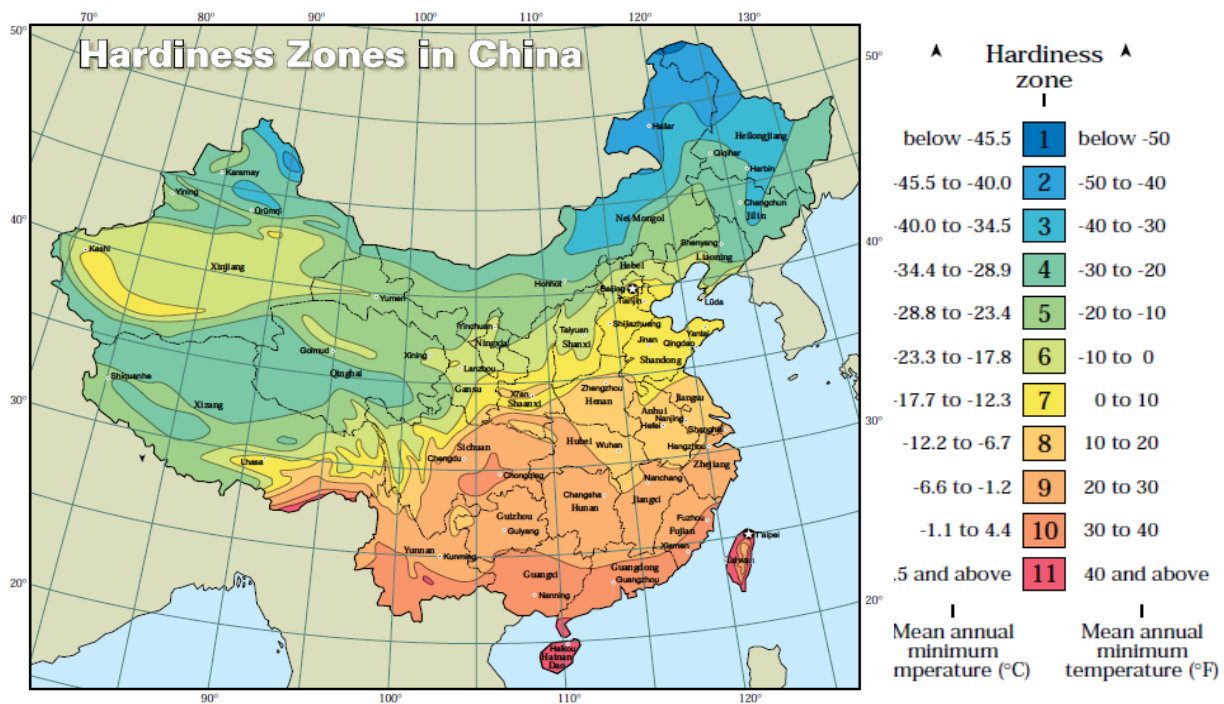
Hardiness Zones in China

70° 80° 90° 100° 110° 120° 130°
50° 40° 30° 20°

Karamay
Yining
Ürümqi
Kashi
Xinjiang
Yumen
Golmud
Qinghai
Xining
Shiquanhe
Xizang
Lhasa
Hailar
Heilongjiang
Qiqihar
Harbin
Changchun
Jilin
Nei Mongol
Shenyang
Liaoning
Hohhot
Hebei
Beijing
Tianjin
Lüda
Yinchuan
Ningxia
Taiyuan
Shanxi
Shijiazhuang
Jinan
Qingdao
Yantai
Shandong
Lanzhou
Gansu
Xi'an
Shaanxi
Zhengzhou
Henan
Anhui
Hefei
Nanjing
Jiangsu
Shanghai
Hangzhou
Zhejiang
Sichuan
Chengdu
Hubei
Wuhan
Chongqing
Nanchang
Changsha
Hunan
Jiangxi
Guizhou
Guiyang
Fuzhou
Fujian
Xiamen
Taipei
Taiwan
Yunnan
Kunming
Guangxi
Nanning
Guangdong
Guangzhou
Haikou
Hainan Dao

90° 100° 110° 120°

Hardiness zone

| Mean annual minimum mperature (°C) | | Mean annual minimum temperature (°F) |
|---|---|---|
| below -45.5 | 1 | below -50 |
| -45.5 to -40.0 | 2 | -50 to -40 |
| -40.0 to -34.5 | 3 | -40 to -30 |
| -34.4 to -28.9 | 4 | -30 to -20 |
| -28.8 to -23.4 | 5 | -20 to -10 |
| -23.3 to -17.8 | 6 | -10 to 0 |
| -17.7 to -12.3 | 7 | 0 to 10 |
| -12.2 to -6.7 | 8 | 10 to 20 |
| -6.6 to -1.2 | 9 | 20 to 30 |
| -1.1 to 4.4 | 10 | 30 to 40 |
| .5 and above | 11 | 40 and above |